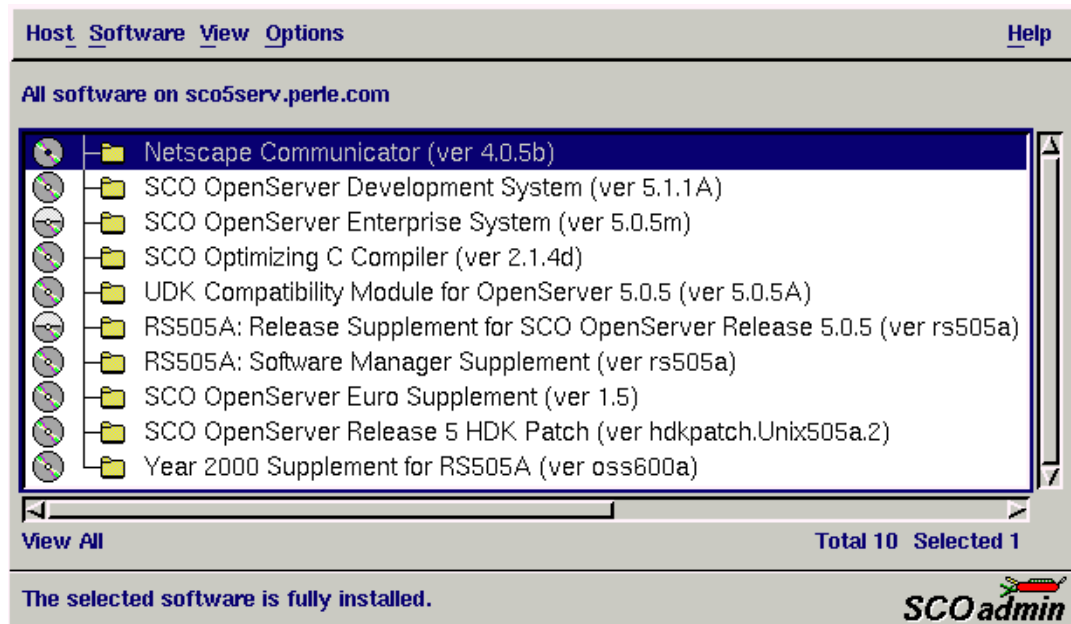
Host Software View Options Help

All software on sco5serv.perle.com

Netscape Communicator (ver 4.0.5b)
SCO OpenServer Development System (ver 5.1.1A)
SCO OpenServer Enterprise System (ver 5.0.5m)
SCO Optimizing C Compiler (ver 2.1.4d)
UDK Compatibility Module for OpenServer 5.0.5 (ver 5.0.5A)
RS505A: Release Supplement for SCO OpenServer Release 5.0.5 (ver rs505a)
RS505A: Software Manager Supplement (ver rs505a)
SCO OpenServer Euro Supplement (ver 1.5)
SCO OpenServer Release 5 HDK Patch (ver hdkpatch.Unix505a.2)
Year 2000 Supplement for RS505A (ver oss600a)

View All

Total 10 Selected 1

The selected software is fully installed.

SCOadmin